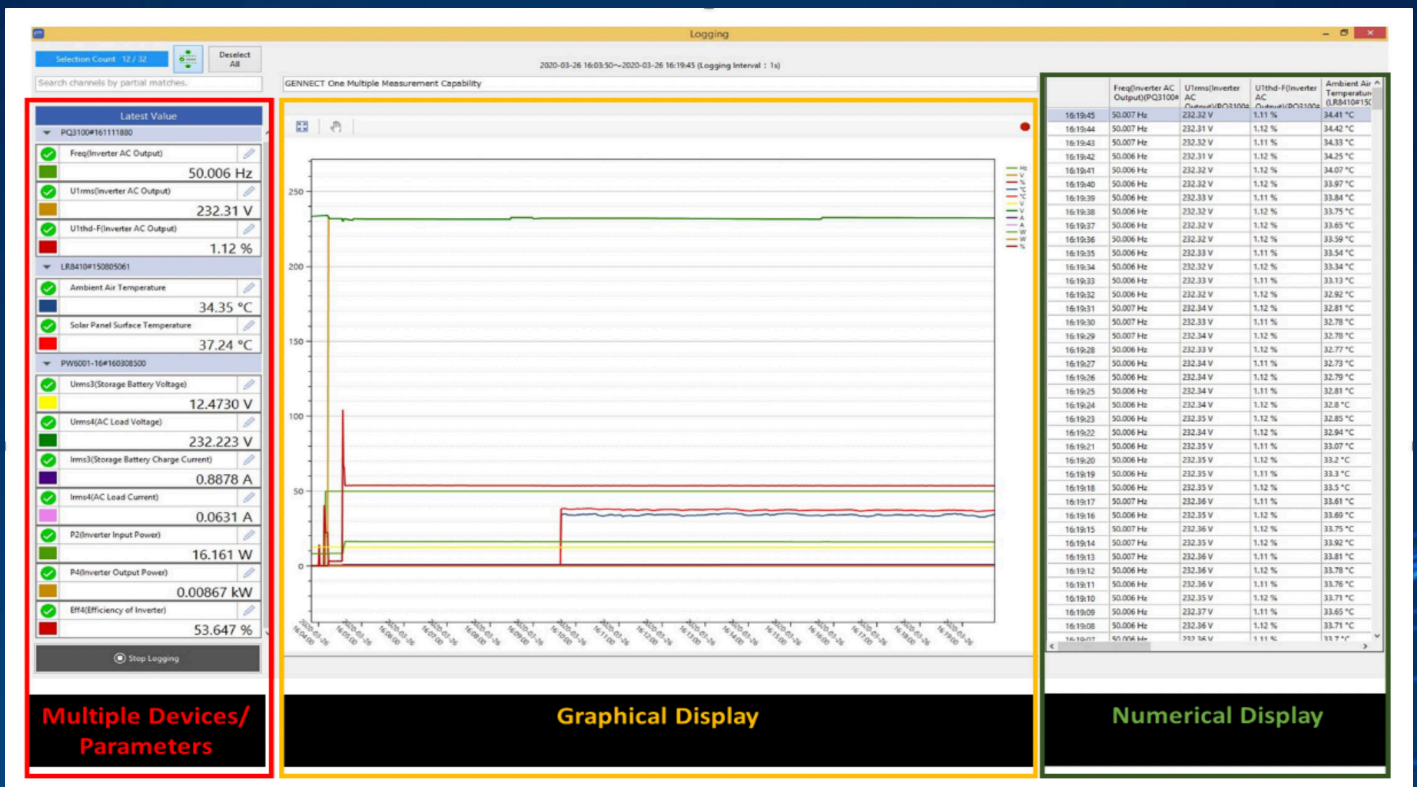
Logging

Selection Count 12 / 32

Deselect All

2020-03-26 16:03:50~2020-03-26 16:19:45 (Logging Interval : 1s)

Search channels by partial matches.

GENNECT One Multiple Measurement Capability

Latest Value

PQ3100#161111880

Freq(Inverter AC Output)
50.006 Hz

U1rms(Inverter AC Output)
232.31 V

U1thd-F(Inverter AC Output)
1.12 %

LR8410#150805061

Ambient Air Temperature
34.35 °C

Solar Panel Surface Temperature
37.24 °C

PW6001-16#160308500

Urms3(Storage Battery Voltage)
12.4730 V

Urms4(AC Load Voltage)
232.223 V

Irms3(Storage Battery Charge Current)
0.8878 A

Irms4(AC Load Current)
0.0631 A

P2(Inverter Input Power)
16.161 W

P4(Inverter Output Power)
0.00867 kW

Eff4(Efficiency of Inverter)
53.647 %

Stop Logging

250
200
150
100
50
0

Hz
V
%
°C
°C
V
V
A
A
W
W
%

| | Freq(Inverter AC Output)(PQ3100# | U1rms(Inverter AC Output)(PQ3100# | U1thd-F(Inverter AC Output)(PQ3100# | Ambient Air Temperature (LR8410#15( |
|---|---|---|---|---|
| 16:19:45 | 50.007 Hz | 232.32 V | 1.11 % | 34.41 °C |
| 16:19:44 | 50.007 Hz | 232.31 V | 1.12 % | 34.42 °C |
| 16:19:43 | 50.007 Hz | 232.32 V | 1.11 % | 34.33 °C |
| 16:19:42 | 50.006 Hz | 232.31 V | 1.12 % | 34.25 °C |
| 16:19:41 | 50.006 Hz | 232.32 V | 1.12 % | 34.07 °C |
| 16:19:40 | 50.006 Hz | 232.32 V | 1.12 % | 33.97 °C |
| 16:19:39 | 50.006 Hz | 232.33 V | 1.11 % | 33.84 °C |
| 16:19:38 | 50.006 Hz | 232.32 V | 1.12 % | 33.75 °C |
| 16:19:37 | 50.006 Hz | 232.32 V | 1.12 % | 33.65 °C |
| 16:19:36 | 50.006 Hz | 232.32 V | 1.12 % | 33.59 °C |
| 16:19:35 | 50.006 Hz | 232.33 V | 1.11 % | 33.54 °C |
| 16:19:34 | 50.006 Hz | 232.32 V | 1.12 % | 33.34 °C |
| 16:19:33 | 50.006 Hz | 232.33 V | 1.11 % | 33.13 °C |
| 16:19:32 | 50.006 Hz | 232.32 V | 1.12 % | 32.92 °C |
| 16:19:31 | 50.007 Hz | 232.34 V | 1.12 % | 32.81 °C |
| 16:19:30 | 50.007 Hz | 232.33 V | 1.11 % | 32.78 °C |
| 16:19:29 | 50.006 Hz | 232.34 V | 1.12 % | 32.78 °C |
| 16:19:28 | 50.006 Hz | 232.33 V | 1.12 % | 32.77 °C |
| 16:19:27 | 50.006 Hz | 232.34 V | 1.11 % | 32.73 °C |
| 16:19:26 | 50.006 Hz | 232.34 V | 1.12 % | 32.79 °C |
| 16:19:25 | 50.006 Hz | 232.34 V | 1.11 % | 32.81 °C |
| 16:19:24 | 50.006 Hz | 232.34 V | 1.12 % | 32.8 °C |
| 16:19:23 | 50.006 Hz | 232.35 V | 1.12 % | 32.85 °C |
| 16:19:22 | 50.006 Hz | 232.34 V | 1.12 % | 32.94 °C |
| 16:19:21 | 50.006 Hz | 232.35 V | 1.11 % | 33.07 °C |
| 16:19:20 | 50.006 Hz | 232.35 V | 1.12 % | 33.2 °C |
| 16:19:19 | 50.006 Hz | 232.35 V | 1.11 % | 33.3 °C |
| 16:19:18 | 50.006 Hz | 232.35 V | 1.12 % | 33.5 °C |
| 16:19:17 | 50.007 Hz | 232.36 V | 1.11 % | 33.61 °C |
| 16:19:16 | 50.006 Hz | 232.35 V | 1.12 % | 33.69 °C |
| 16:19:15 | 50.007 Hz | 232.36 V | 1.12 % | 33.75 °C |
| 16:19:14 | 50.007 Hz | 232.35 V | 1.12 % | 33.92 °C |
| 16:19:13 | 50.007 Hz | 232.36 V | 1.11 % | 33.81 °C |
| 16:19:12 | 50.006 Hz | 232.36 V | 1.12 % | 33.78 °C |
| 16:19:11 | 50.006 Hz | 232.36 V | 1.12 % | 33.76 °C |
| 16:19:10 | 50.006 Hz | 232.35 V | 1.12 % | 33.71 °C |
| 16:19:09 | 50.006 Hz | 232.37 V | 1.11 % | 33.65 °C |
| 16:19:08 | 50.006 Hz | 232.36 V | 1.12 % | 33.71 °C |
| 16:19:07 | 50.006 Hz | 232.36 V | 1.11 % | 33.7 °C |

Multiple Devices/ Parameters

Graphical Display

Numerical Display